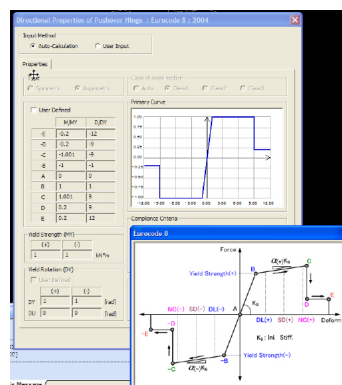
Directional Properties of Pushover Hinge : Eurocode 8 : 2004

Input Method
Auto-Calculation
User Input

Properties

Symmetric
Asymmetric

User Defined

| | M/MY | D/DY |
|---|---|---|
| -E | -0.2 | -12 |
| -D | -0.2 | -9 |
| -C | -1.001 | -9 |
| -B | -1 | -1 |
| A | 0 | 0 |
| B | 1 | 1 |
| C | 1.001 | 9 |
| D | 0.2 | 9 |
| E | 0.2 | 12 |

Primary Curve

Compliance Criteria

Yield Strength (MY)
(+)
(-)
1
1
kN*m

Yield Rotation (DY)
User Defined
(+)
(-)
DY 1 1 [rad]
DU 9 9 [rad]

Eurocode 8

Force
Yield Strength(+)
B
$(K_u^+)K_0$
C
D
E
$K_0$
NC(-)
SD(-)
DL(-)
A
DL(+)
SD(+)
NC(+)
Deform
-E
-D
-B
$K_0$ : Init. Stiff.
-C
$(K_u^-)K_0$
Yield Strength(-)